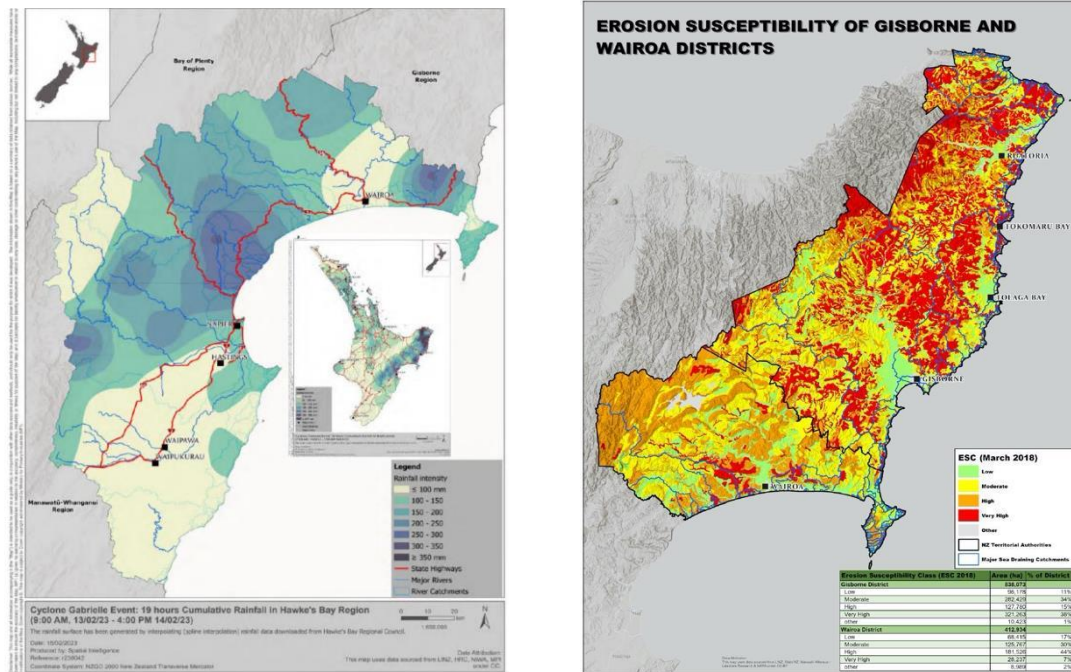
Bay of Plenty Region

Gisborne Region

WAIROA

NAPIER

HASTINGS

WAIPAWA

WAIPUKURAU

Manawatū-Whanganui Region

Legend
Rainfall intensity
≤ 100 mm
100 - 150
150 - 200
200 - 250
250 - 300
300 - 350
≥ 350 mm
State Highways
Major Rivers
River Catchments

Cyclone Gabrielle Event: 19 hours Cumulative Rainfall in Hawke's Bay Region (9:00 AM, 13/02/23 - 4:00 PM 14/02/23)

The rainfall surface has been generated by interpolating (spline interpolation) rainfall data downloaded from Hawke's Bay Regional Council.

Date: 16/02/2023
Produced by: Spatial Intelligence
Reference: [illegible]
Coordinate System: NZGD 2000 New Zealand Transverse Mercator

Data Attribution
This map uses data sourced from LINZ, HBRC, NIWA, MFE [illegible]

0 10 20
N

EROSION SUSCEPTIBILITY OF GISBORNE AND WAIROA DISTRICTS

RUATORIA

TOKOMARU BAY

TOLAGA BAY

GISBORNE

WAIROA

ESC (March 2018)
Low
Moderate
High
Very High
Other
NZ Territorial Authorities
Major Sea Draining Catchments

| Erosion Susceptibility Class (ESC 2018) | Area (ha) | % of District |
|---|---|---|
| Gisborne District | 838,073 | |
| Low | 96,116 | 11% |
| Moderate | 282,428 | 34% |
| High | 127,760 | 15% |
| Very High | 321,263 | 38% |
| other | 10,423 | 1% |
| Wairoa District | 412,934 | |
| Low | 68,415 | 17% |
| Moderate | 125,767 | 30% |
| High | 181,538 | 44% |
| Very High | 28,237 | 7% |
| other | 8,969 | 2% |

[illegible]